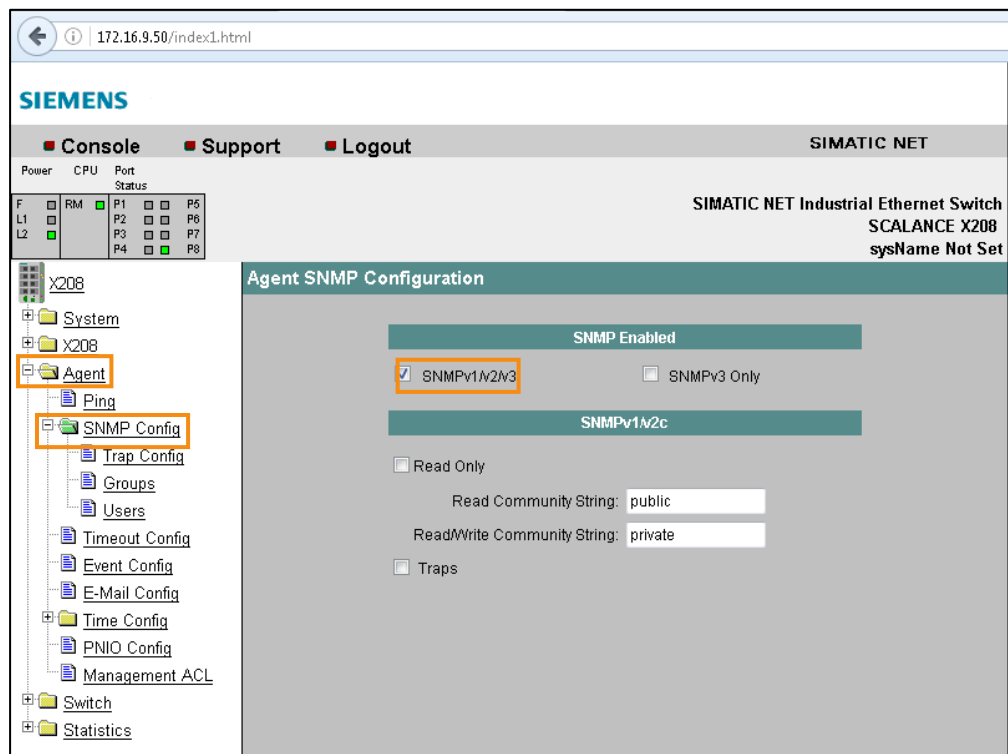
172.16.9.50/index1.html

SIEMENS

Console Support Logout

SIMATIC NET

Power CPU Port Status

F RM P1 P5
L1 P2 P6
L2 P3 P7
P4 P8

SIMATIC NET Industrial Ethernet Switch
SCALANCE X208
sysName Not Set

X208
System
X208
Agent
Ping
SNMP Config
Trap Config
Groups
Users
Timeout Config
Event Config
E-Mail Config
Time Config
PNIO Config
Management ACL
Switch
Statistics

Agent SNMP Configuration

SNMP Enabled

SNMPv1/v2/v3

SNMPv3 Only

SNMPv1/v2c

Read Only

Read Community String: public

Read/Write Community String: private

Traps